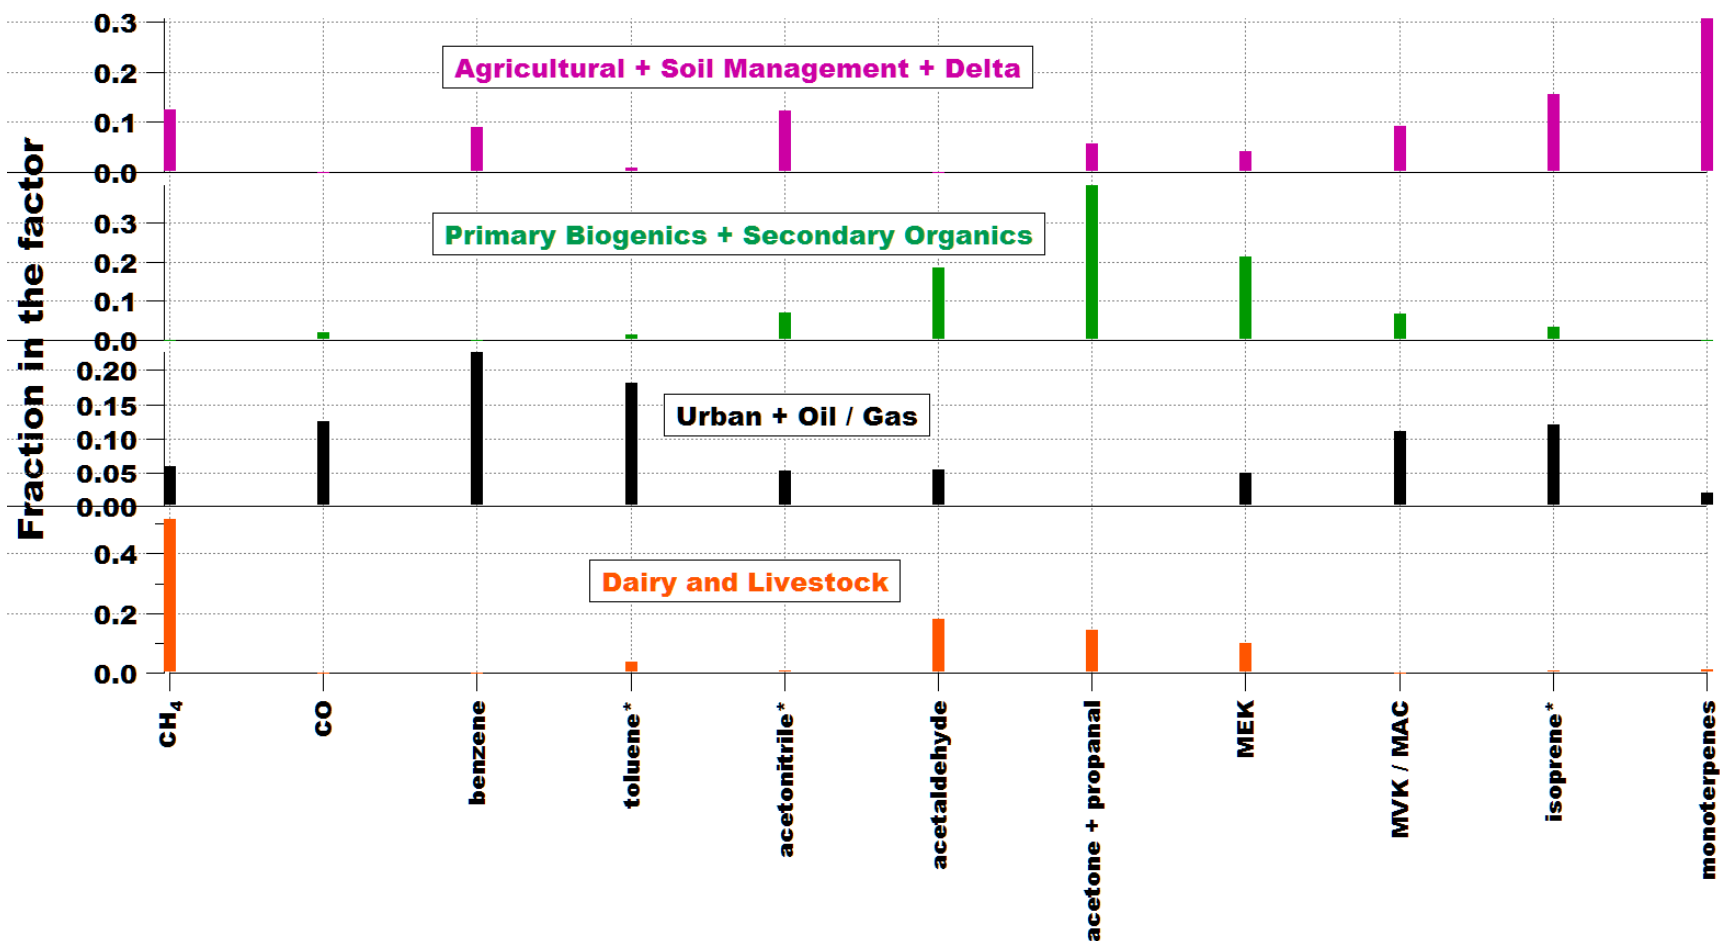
Fraction in the factor

Agricultural + Soil Management + Delta

0.3
0.2
0.1
0.0

Primary Biogenics + Secondary Organics

0.3
0.2
0.1
0.0

Urban + Oil / Gas

0.20
0.15
0.10
0.05
0.00

Dairy and Livestock

0.4
0.2
0.0

$CH_4$
CO
benzene
toluene*
acetonitrile*
acetaldehyde
acetone + propanal
MEK
MVK / MAC
isoprene*
monoterpenes